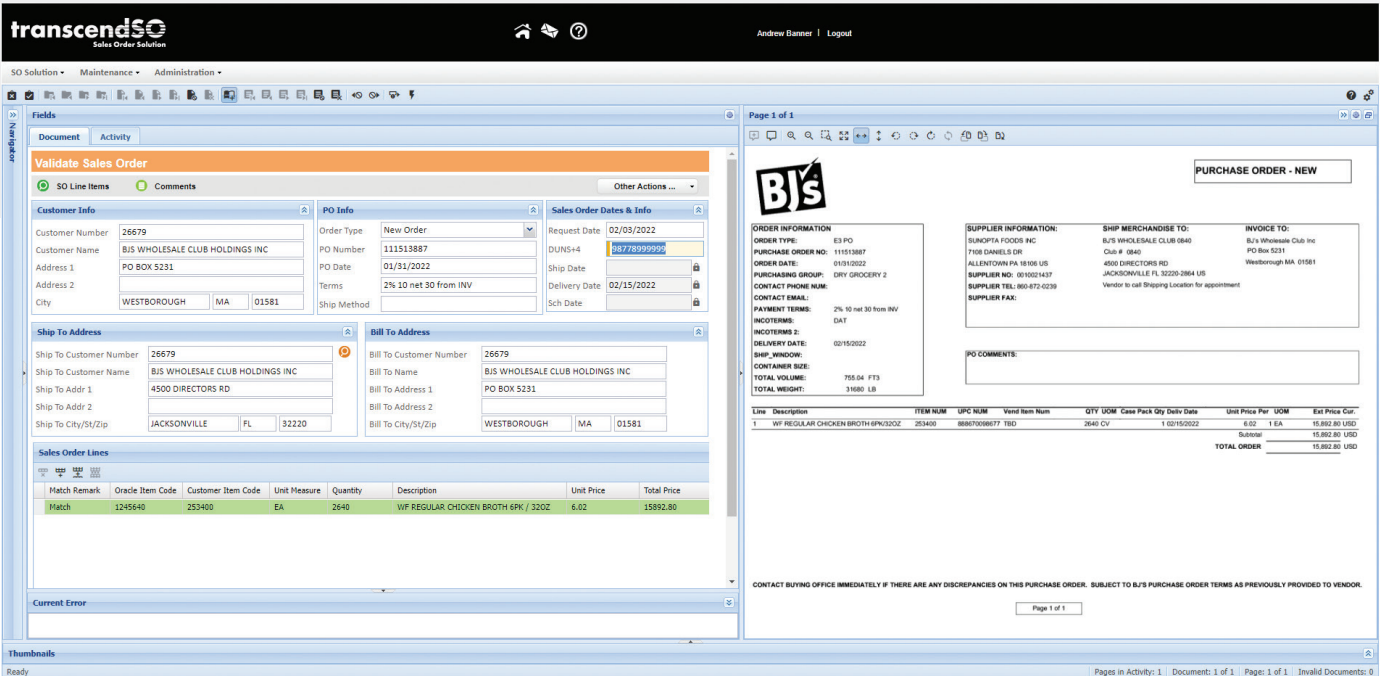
transcendSO
Sales Order Solution

Andrew Banner | Logout

SO Solution ▾ Maintenance ▾ Administration ▾

Fields

Navigator

Document Activity

Validate Sales Order

SO Line Items Comments Other Actions ...

Customer Info
Customer Number 26679
Customer Name BJS WHOLESALE CLUB HOLDINGS INC
Address 1 PO BOX 5231
Address 2
City WESTBOROUGH MA 01581

PO Info
Order Type New Order
PO Number 111513887
PO Date 01/31/2022
Terms 2% 10 net 30 from INV
Ship Method

Sales Order Dates & Info
Request Date 02/03/2022
DUNS+4 98778999999
Ship Date
Delivery Date 02/15/2022
Sch Date

Ship To Address
Ship To Customer Number 26679
Ship To Customer Name BJS WHOLESALE CLUB HOLDINGS INC
Ship To Addr 1 4500 DIRECTORS RD
Ship To Addr 2
Ship To City/St/Zip JACKSONVILLE FL 32220

Bill To Address
Bill To Customer Number 26679
Bill To Name BJS WHOLESALE CLUB HOLDINGS INC
Bill To Address 1 PO BOX 5231
Bill To Address 2
Bill To City/St/Zip WESTBOROUGH MA 01581

Sales Order Lines

| Match Remark | Oracle Item Code | Customer Item Code | Unit Measure | Quantity | Description | Unit Price | Total Price |
|---|---|---|---|---|---|---|---|
| Match | 1245640 | 253400 | EA | 2640 | WF REGULAR CHICKEN BROTH 6PK / 32OZ | 6.02 | 15892.80 |

Current Error

Page 1 of 1

BJ's

PURCHASE ORDER - NEW

ORDER INFORMATION
ORDER TYPE: E3 PO
PURCHASE ORDER NO: 111513887
ORDER DATE: 01/31/2022
PURCHASING GROUP: DRY GROCERY 2
CONTACT PHONE NUM:
CONTACT EMAIL:
PAYMENT TERMS: 2% 10 net 30 from INV
INCOTERMS: DAT
INCOTERMS 2:
DELIVERY DATE: 02/15/2022
SHIP_WINDOW:
CONTAINER SIZE:
TOTAL VOLUME: 755.04 FT3
TOTAL WEIGHT: 31680 LB

SUPPLIER INFORMATION:
SUNOPTA FOODS INC
7108 DANIELS DR
ALLENTOWN PA 18106 US
SUPPLIER NO: 0010021437
SUPPLIER TEL: 860-672-0239
SUPPLIER FAX:

SHIP MERCHANDISE TO:
BJ'S WHOLESALE CLUB 0840
Club # 0840
4500 DIRECTORS RD
JACKSONVILLE FL 32220-2864 US
Vendor to call Shipping Location for appointment

INVOICE TO:
BJ's Wholesale Club Inc
PO Box 5231
Westborough MA 01581

PO COMMENTS:

| Line | Description | ITEM NUM | UPC NUM | Vend Item Num | QTY | UOM | Case Pack Qty | Deliv Date | Unit Price | Per | UOM | Ext Price | Cur. |
|---|---|---|---|---|---|---|---|---|---|---|---|---|---|
| 1 | WF REGULAR CHICKEN BROTH 6PK/32OZ | 253400 | 868670098677 | TBD | 2640 | CV | 1 | 02/15/2022 | 6.02 | 1 | EA | 15,892.80 | USD |

Subtotal 15,892.80 USD
TOTAL ORDER 15,892.80 USD

CONTACT BUYING OFFICE IMMEDIATELY IF THERE ARE ANY DISCREPANCIES ON THIS PURCHASE ORDER. SUBJECT TO BJ'S PURCHASE ORDER TERMS AS PREVIOUSLY PROVIDED TO VENDOR.

Page 1 of 1

Thumbnails

Ready Pages in Activity: 1 Document: 1 of 1 Page: 1 of 1 Invalid Documents: 0